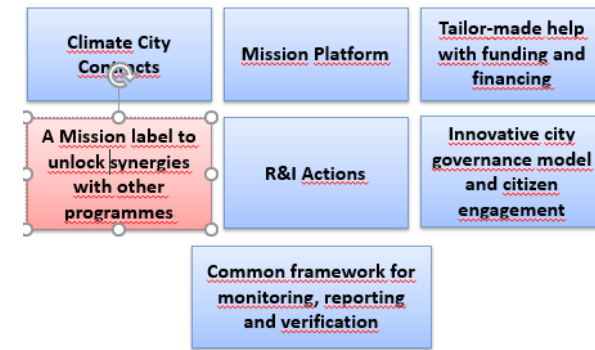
Climate City Contracts

Mission Platform

Tailor-made help with funding and financing

A Mission label to unlock synergies with other programmes

R&I Actions

Innovative city governance model and citizen engagement

Common framework for monitoring, reporting and verification